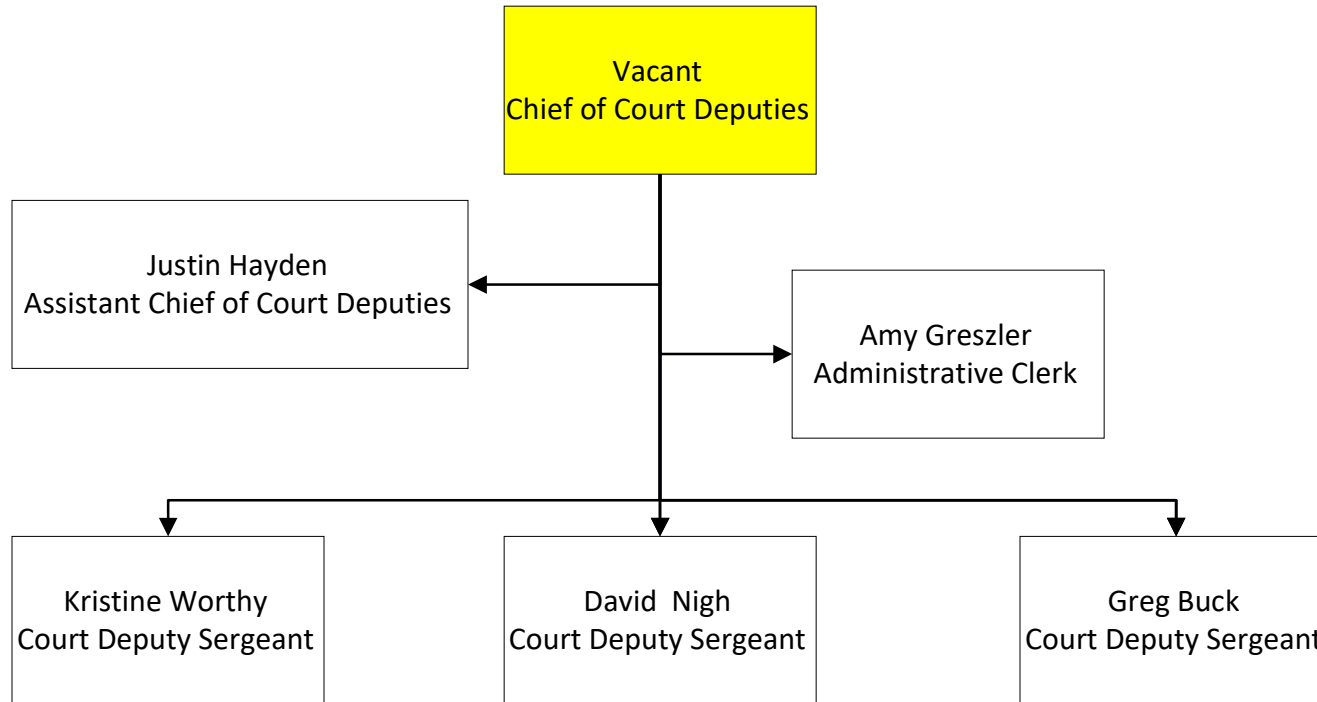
Vacant
Chief of Court Deputies

Justin Hayden
Assistant Chief of Court Deputies

Amy Greszler
Administrative Clerk

Kristine Worthy
Court Deputy Sergeant

David Nigh
Court Deputy Sergeant

Greg Buck
Court Deputy Sergeant